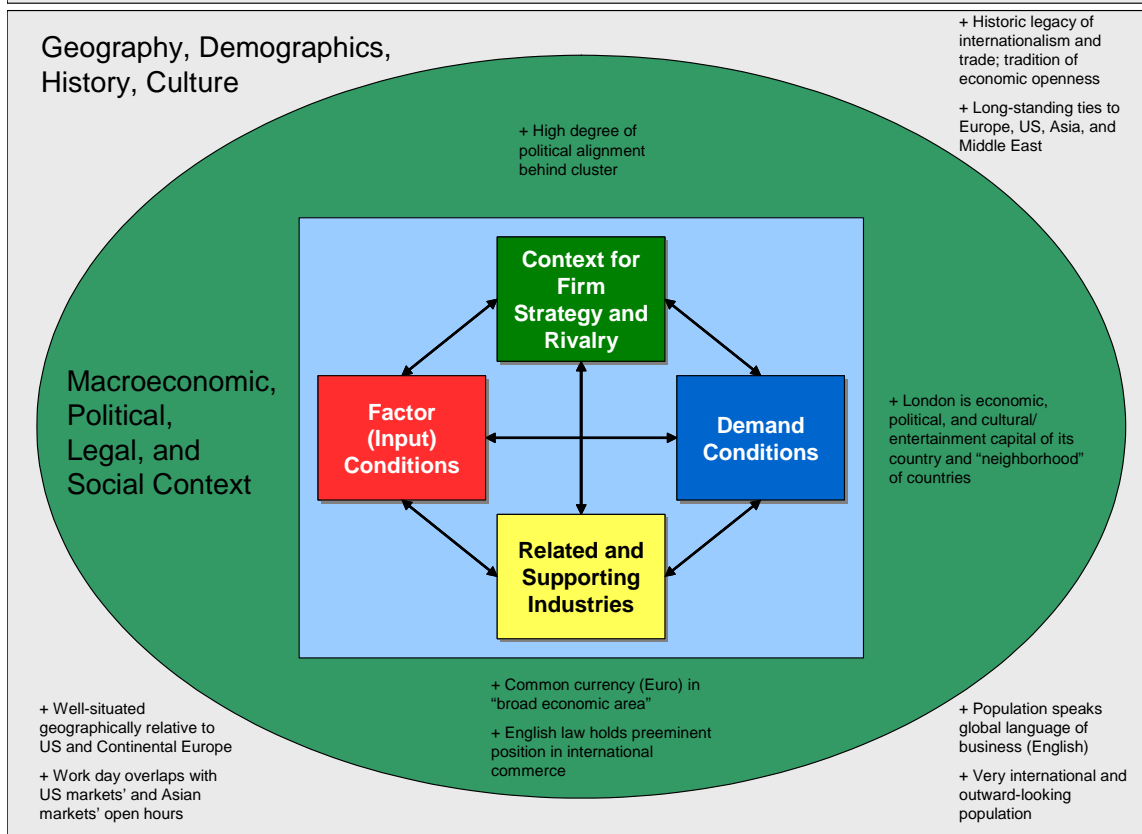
Geography, Demographics, History, Culture

+ Historic legacy of internationalism and trade; tradition of economic openness

+ Long-standing ties to Europe, US, Asia, and Middle East

+ High degree of political alignment behind cluster

Context for Firm Strategy and Rivalry

Macroeconomic, Political, Legal, and Social Context

Factor (Input) Conditions

Demand Conditions

+ London is economic, political, and cultural/ entertainment capital of its country and "neighborhood" of countries

Related and Supporting Industries

+ Common currency (Euro) in "broad economic area"

+ English law holds preeminent position in international commerce

+ Well-situated geographically relative to US and Continental Europe

+ Work day overlaps with US markets' and Asian markets' open hours

+ Population speaks global language of business (English)

+ Very international and outward-looking population